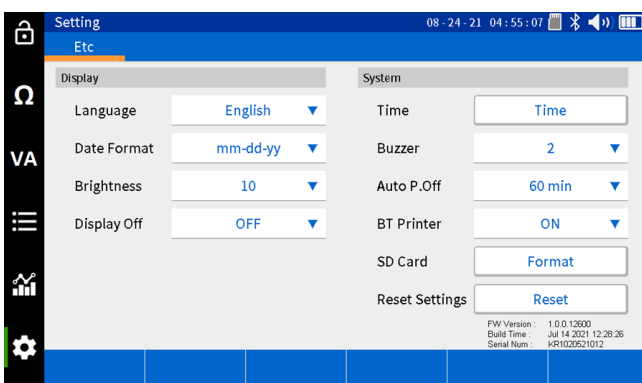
Setting

08 - 24 - 21 04 : 55 : 07

Etc

Ω

VA

Display

Language English ▼

Date Format mm-dd-yy ▼

Brightness 10 ▼

Display Off OFF ▼

System

Time Time

Buzzer 2 ▼

Auto P.Off 60 min ▼

BT Printer ON ▼

SD Card Format

Reset Settings Reset

FW Version : 1.0.0.12600
Build Time : Jul 14 2021 12:28:26
Serial Num : KR1020521012